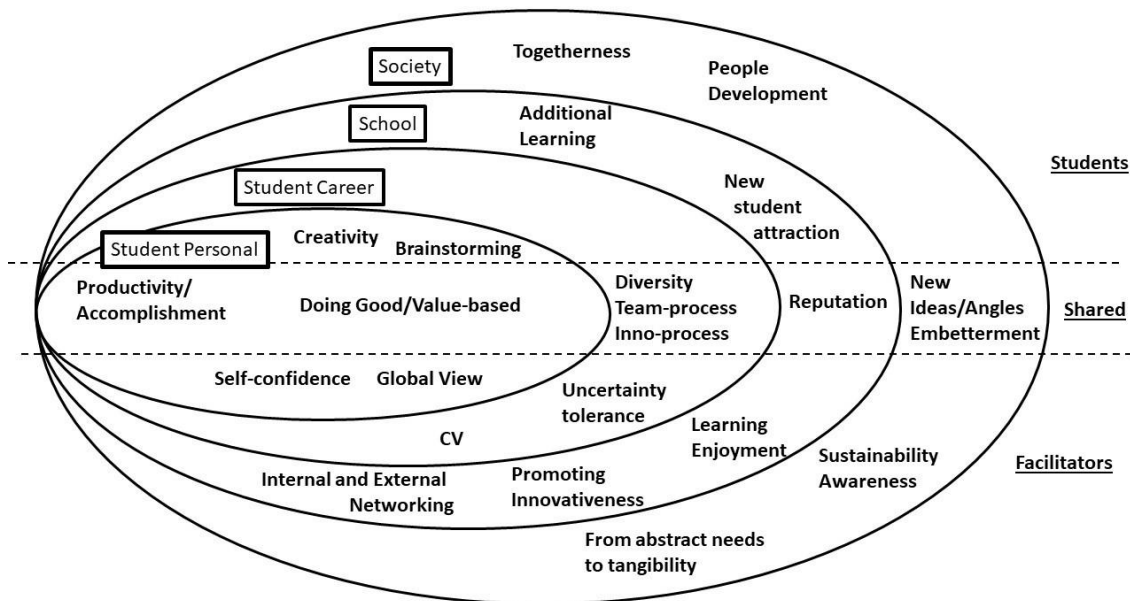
Society

Togetherness

People Development

School

Additional Learning

Students

Student Career

New student attraction

Student Personal

Creativity

Brainstorming

Productivity/ Accomplishment

Doing Good/Value-based

Diversity Team-process Inno-process

Reputation

New Ideas/Angles Embetterment

Shared

Self-confidence

Global View

Uncertainty tolerance

CV

Learning Enjoyment

Sustainability Awareness

Facilitators

Internal and External Networking

Promoting Innovativeness

From abstract needs to tangibility